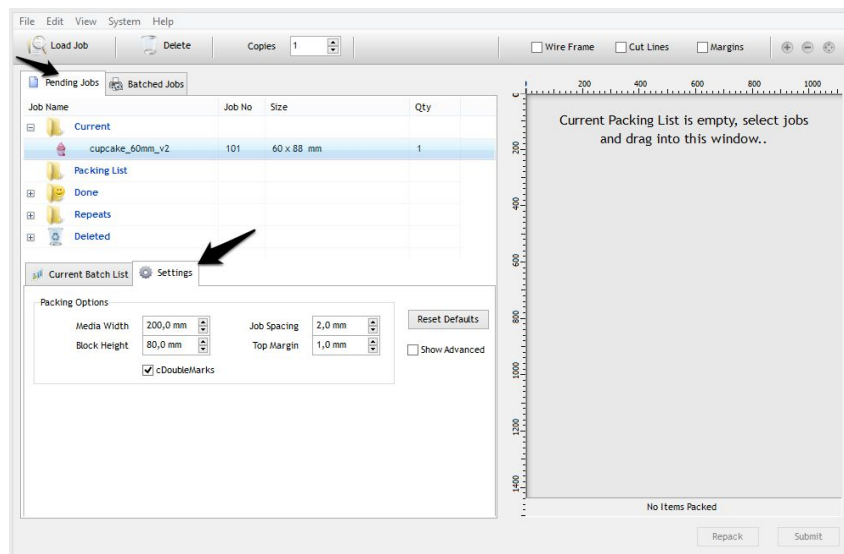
File Edit View System Help

Load Job | Delete | Copies 1 | Wire Frame | Cut Lines | Margins

Pending Jobs | Batched Jobs

| Job Name | Job No | Size | Qty |
|---|---|---|---|
| Current | | | |
| cupcake_60mm_v2 | 101 | 60 x 88 mm | 1 |
| Packing List | | | |
| Done | | | |
| Repeats | | | |
| Deleted | | | |

Current Batch List | Settings

Packing Options

Media Width 200,0 mm
Block Height 80,0 mm
Job Spacing 2,0 mm
Top Margin 1,0 mm
cDoubleMarks

Reset Defaults
Show Advanced

200 400 600 800 1000

0 200 400 600 800 1000 1200 1400

Current Packing List is empty, select jobs and drag into this window..

No Items Packed

Repack Submit